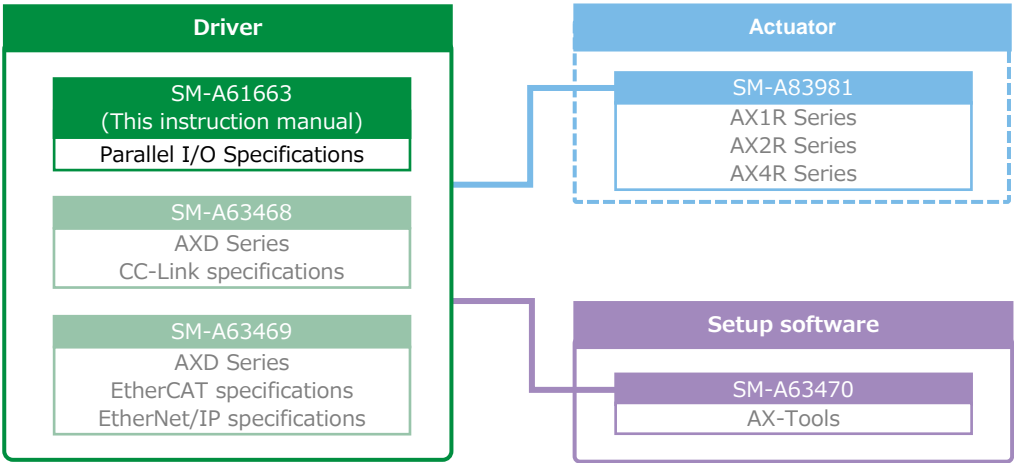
Driver

SM-A61663
(This instruction manual)
Parallel I/O Specifications

SM-A63468
AXD Series
CC-Link specifications

SM-A63469
AXD Series
EtherCAT specifications
EtherNet/IP specifications

Actuator

SM-A83981
AX1R Series
AX2R Series
AX4R Series

Setup software

SM-A63470
AX-Tools